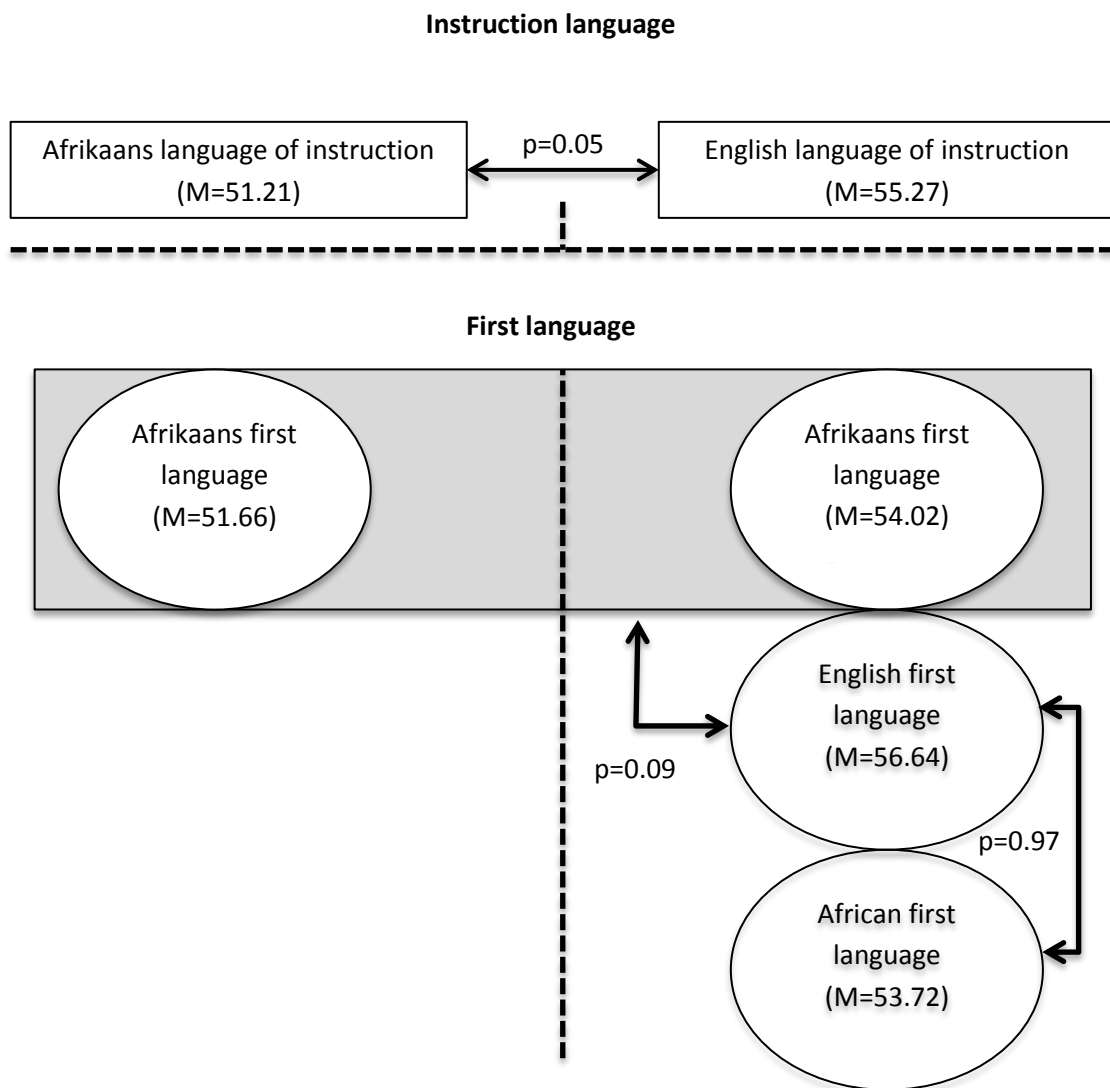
**Instruction language**

Afrikaans language of instruction (M=51.21)

p=0.05

English language of instruction (M=55.27)

**First language**

Afrikaans first language (M=51.66)

Afrikaans first language (M=54.02)

English first language (M=56.64)

p=0.09

p=0.97

African first language (M=53.72)